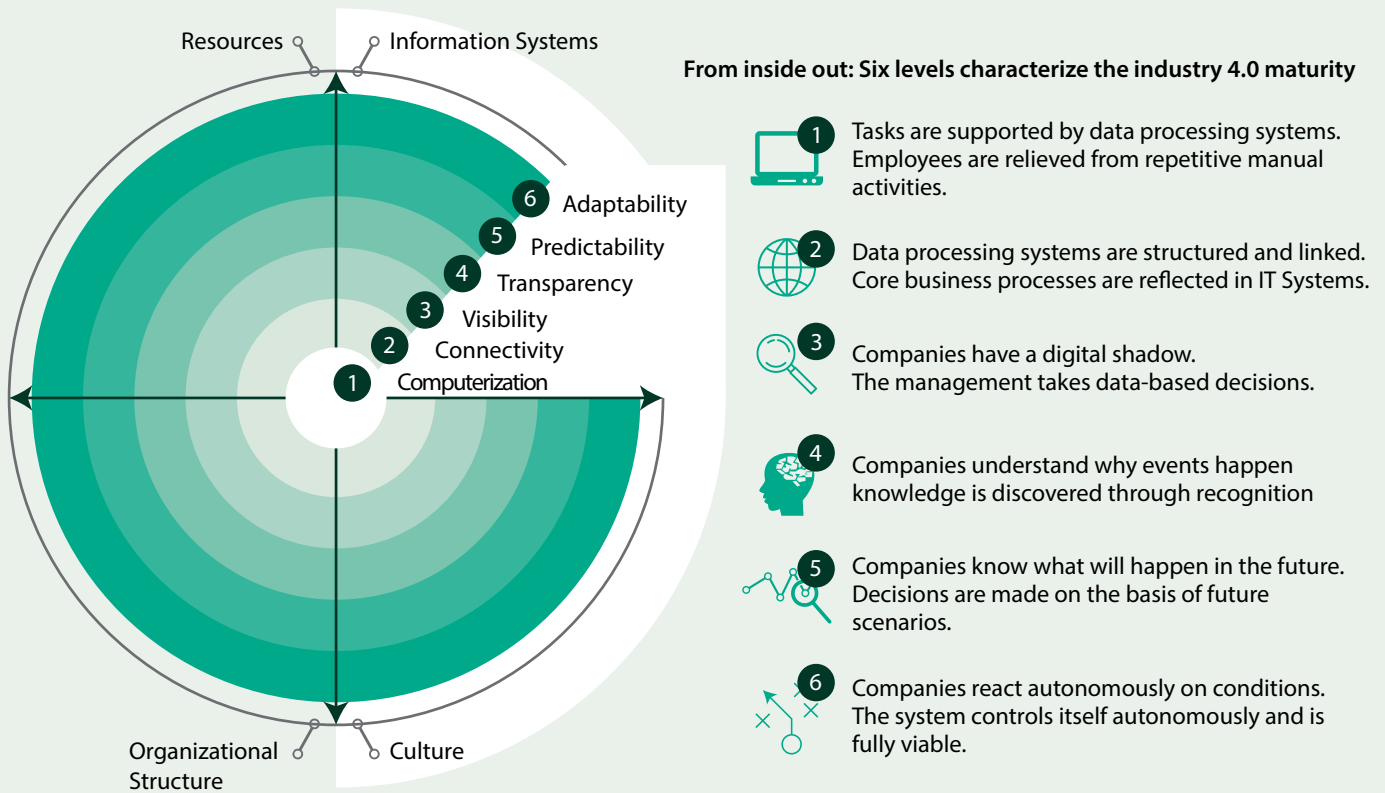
Resources

Information Systems

6 Adaptability

5 Predictability

4 Transparency

3 Visibility

2 Connectivity

1 Computerization

Organizational Structure

Culture

From inside out: Six levels characterize the industry 4.0 maturity

1 Tasks are supported by data processing systems. Employees are relieved from repetitive manual activities.

2 Data processing systems are structured and linked. Core business processes are reflected in IT Systems.

3 Companies have a digital shadow. The management takes data-based decisions.

4 Companies understand why events happen knowledge is discovered through recognition

5 Companies know what will happen in the future. Decisions are made on the basis of future scenarios.

6 Companies react autonomously on conditions. The system controls itself autonomously and is fully viable.